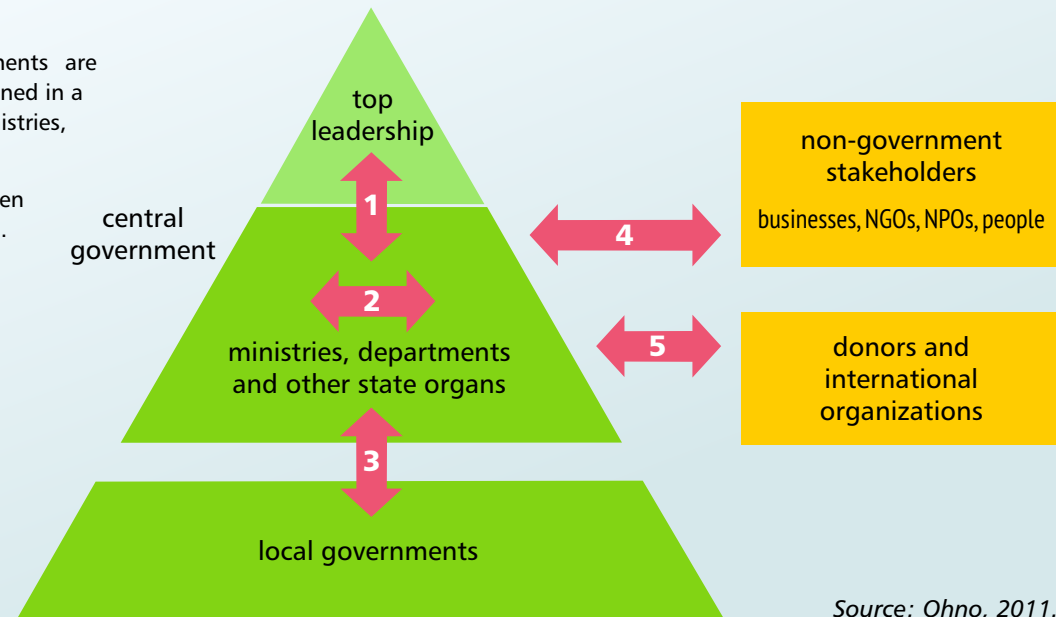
nments are
ned in a
istries,

en
.

top leadership

1

central government

2

ministries, departments and other state organs

3

local governments

non-government stakeholders

businesses, NGOs, NPOs, people

4

5

donors and international organizations

Source: Ohno, 2011.